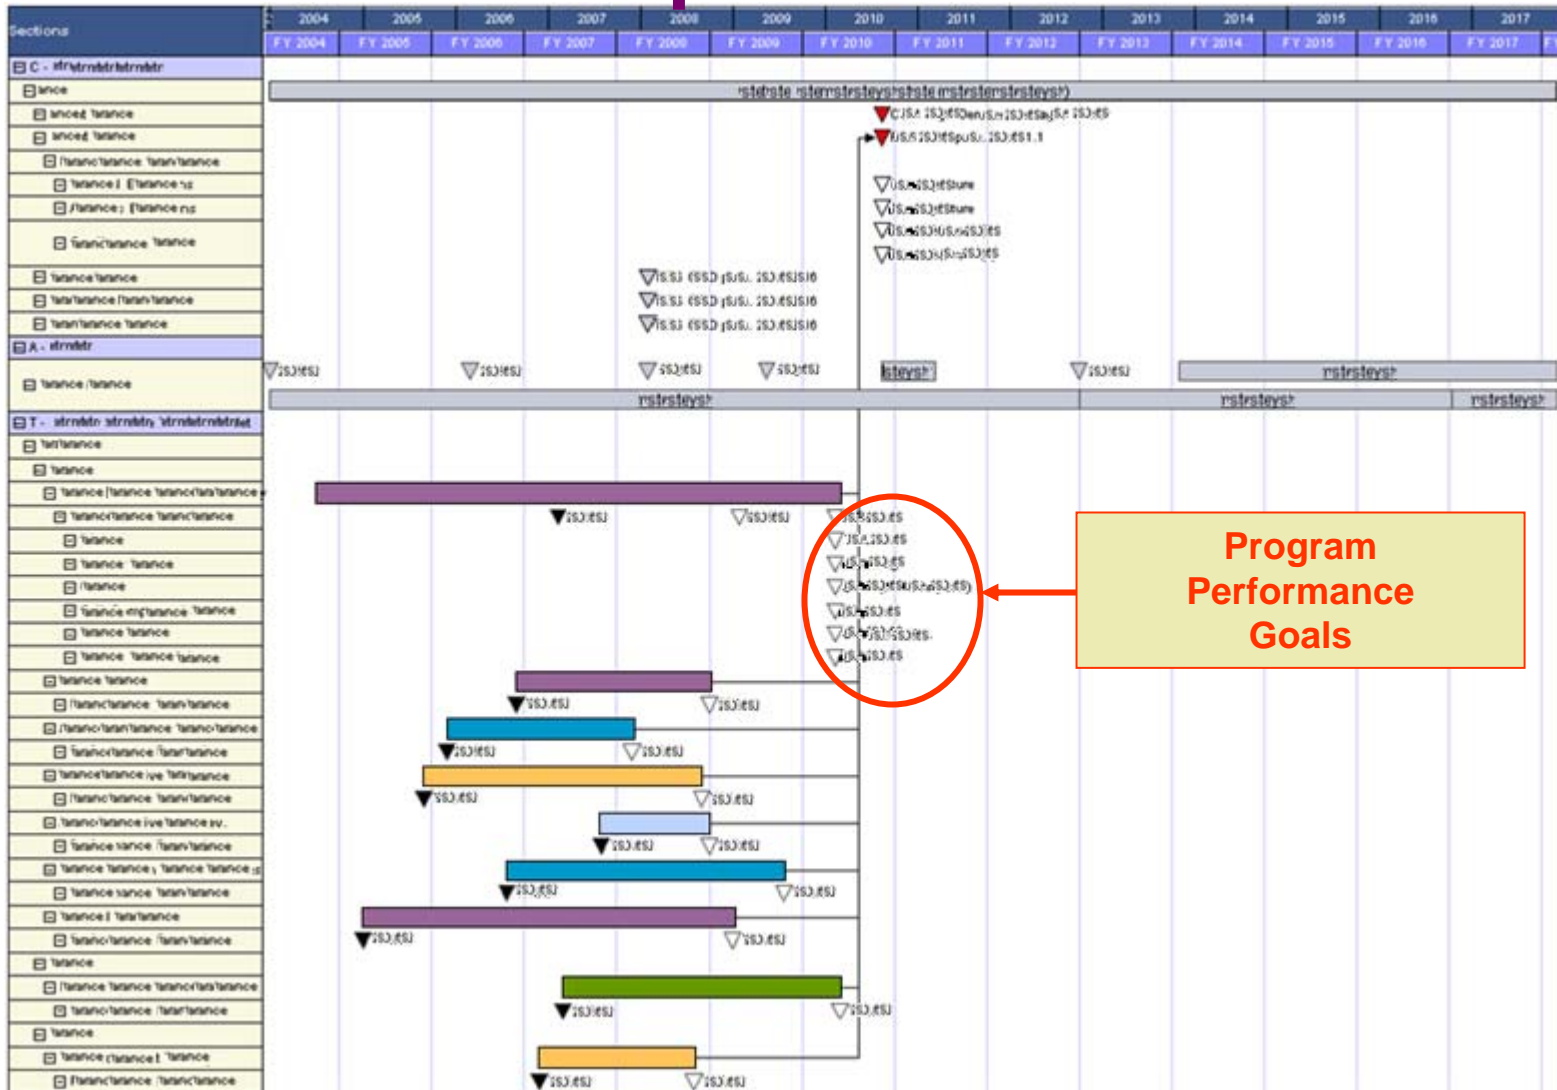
Sections

| 2004 | 2005 | 2006 | 2007 | 2008 | 2009 | 2010 | 2011 | 2012 | 2013 | 2014 | 2015 | 2016 | 2017 |
|---|---|---|---|---|---|---|---|---|---|---|---|---|---|
| FY 2004 | FY 2005 | FY 2006 | FY 2007 | FY 2008 | FY 2009 | FY 2010 | FY 2011 | FY 2012 | FY 2013 | FY 2014 | FY 2015 | FY 2016 | FY 2017 |

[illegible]

Program Performance Goals